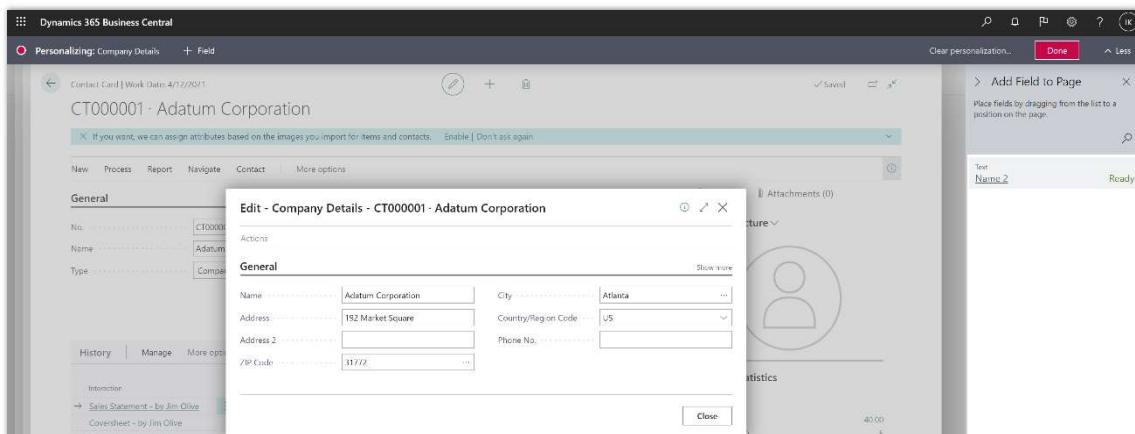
Dynamics 365 Business Central

IK

Personalizing: Company Details + Field

Clear personalization... Done ^ Less

Contact Card | Work Date: 4/12/2021

✓Saved

CT000001 · Adatum Corporation

If you want, we can assign attributes based on the images you import for items and contacts. Enable | Don't ask again

New Process Report Navigate Contact More options

General

No. CT0000

Name Adatum

Type Compa

Attachments (0)

ture

History | Manage More opt

Interaction

→ Sales Statement - by Jim Olive

Coversheet - by Jim Olive

atistics

40.00

Edit - Company Details - CT000001 · Adatum Corporation

Actions

General

Show more

Name Adatum Corporation

Address 192 Market Square

Address 2

ZIP Code 31772

City Atlanta

Country/Region Code US

Phone No.

Close

> Add Field to Page

Place fields by dragging from the list to a position on the page.

Text

Name 2

Ready